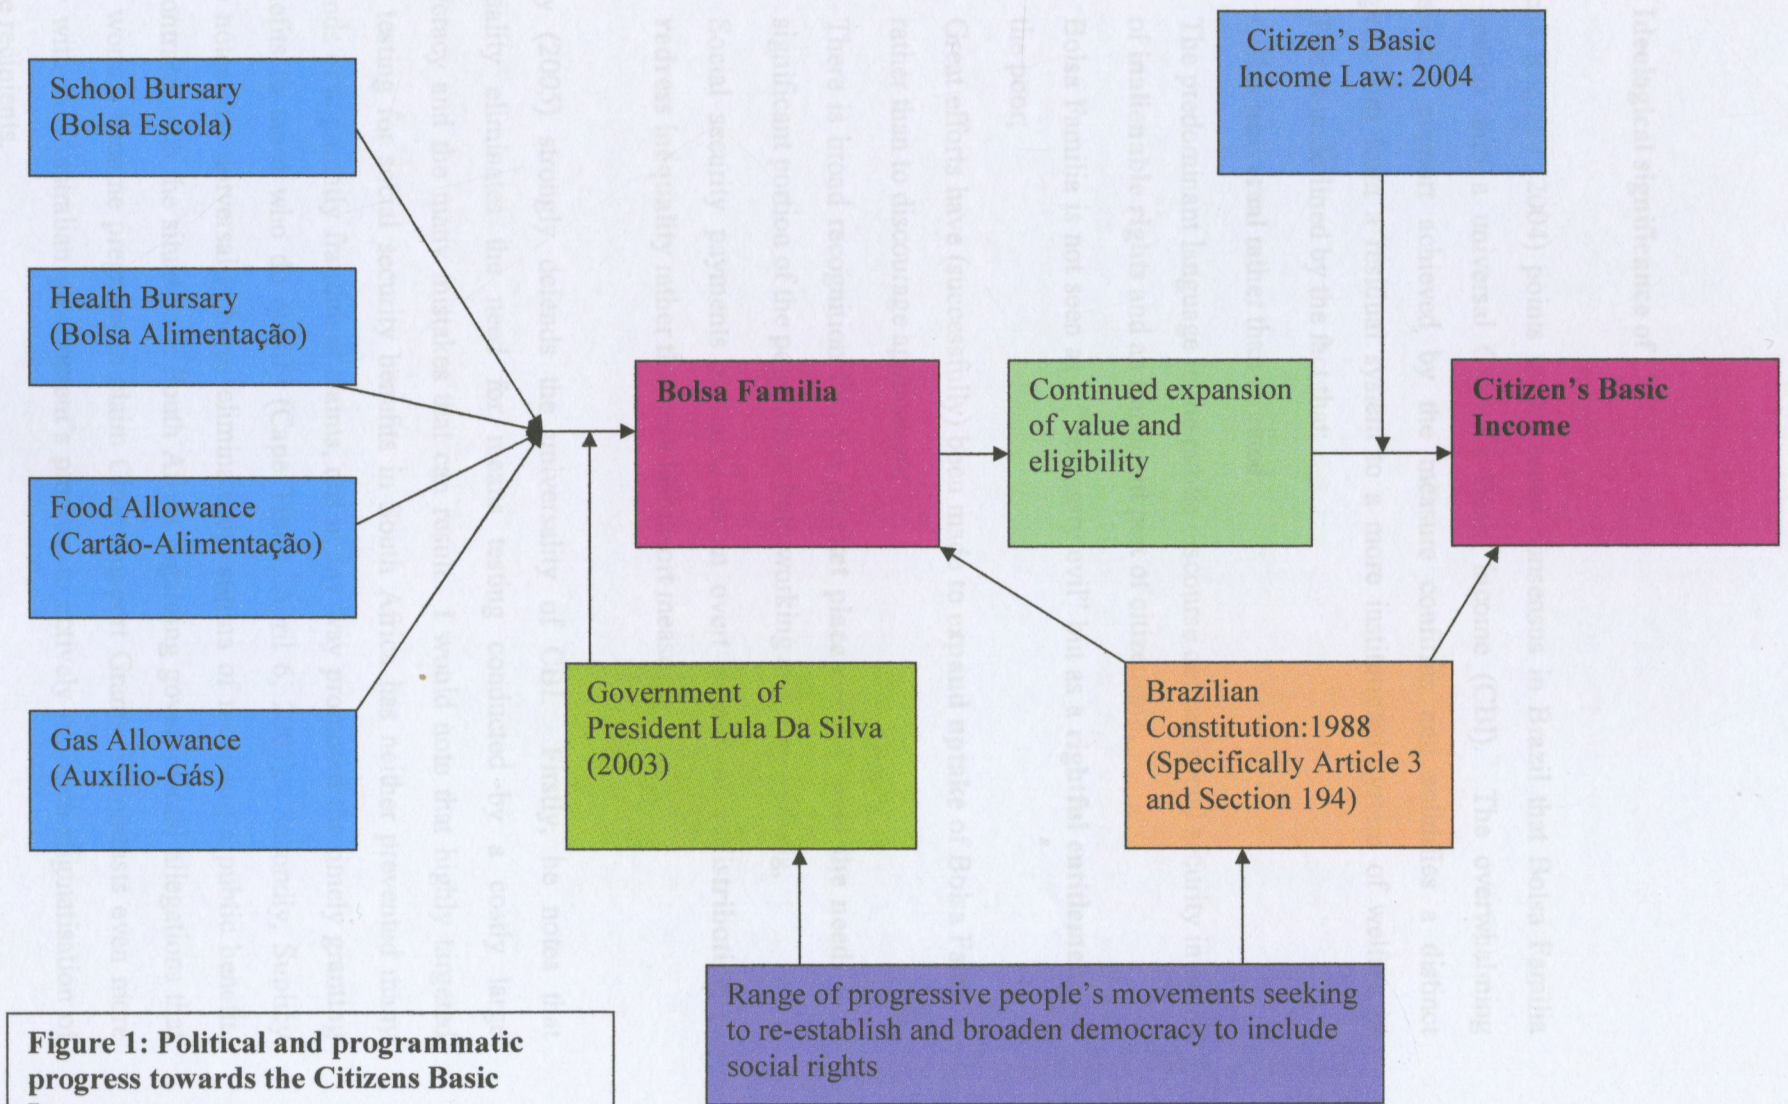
Citizen's Basic Income Law: 2004

School Bursary (Bolsa Escola)

Health Bursary (Bolsa Alimentação)

Food Allowance (Cartão-Alimentação)

Gas Allowance (Auxílio-Gás)

Bolsa Familia

Continued expansion of value and eligibility

Citizen's Basic Income

Government of President Lula Da Silva (2003)

Brazilian Constitution:1988 (Specifically Article 3 and Section 194)

Range of progressive people's movements seeking to re-establish and broaden democracy to include social rights

Figure 1: Political and programmatic progress towards the Citizens Basic